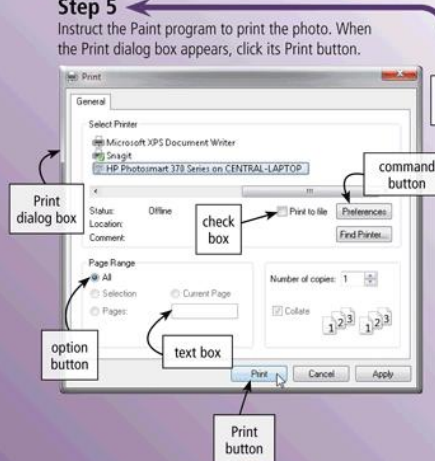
Step 5
Instruct the Paint program to print the photo. When the Print dialog box appears, click its Print button.

Print

General

Select Printer

Microsoft XPS Document Writer

Snagit

HP Photosmart 370 Series on CENTRAL-LAPTOP

Print dialog box

command button

Status: Offline

Location:

Comment:

check box

Print to file

Preferences

Find Printer...

Page Range

All

Selection

Current Page

Pages:

Number of copies: 1

Collate

$1^2{}^3$ $1^2{}^3$

option button

text box

Print

Cancel

Apply

Print button